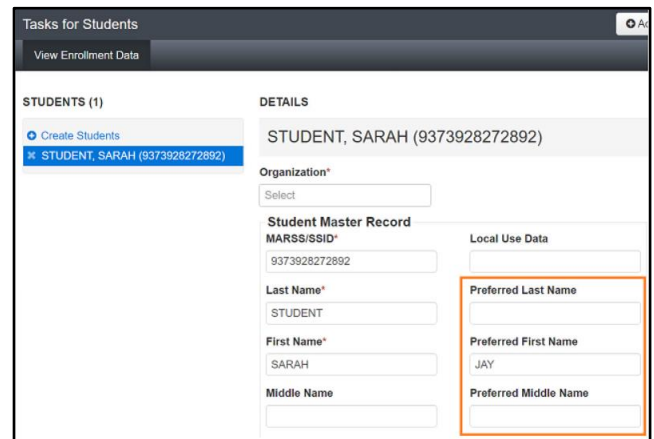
Tasks for Students

Ad

View Enrollment Data

STUDENTS (1)

Create Students

STUDENT, SARAH (9373928272892)

DETAILS

STUDENT, SARAH (9373928272892)

Organization*

Select

Student Master Record

MARSS/SSID*

9373928272892

Local Use Data

Last Name*

STUDENT

Preferred Last Name

First Name*

SARAH

Preferred First Name

JAY

Middle Name

Preferred Middle Name